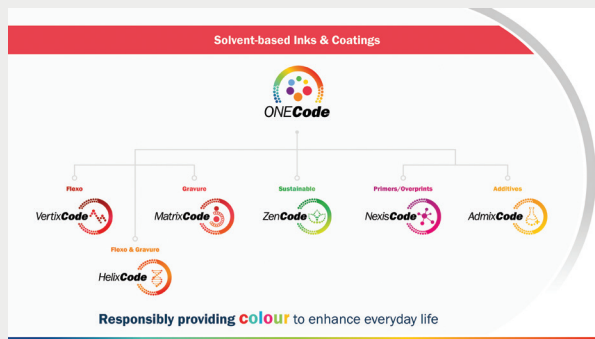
Solvent-based Inks & Coatings

ONECode

Flexo
VertixCode

Gravure
MatrixCode

Sustainable
ZenCode

Primers/Overprints
NexisCode

Additives
AdmixCode

Flexo & Gravure
HelixCode

Responsibly providing colour to enhance everyday life